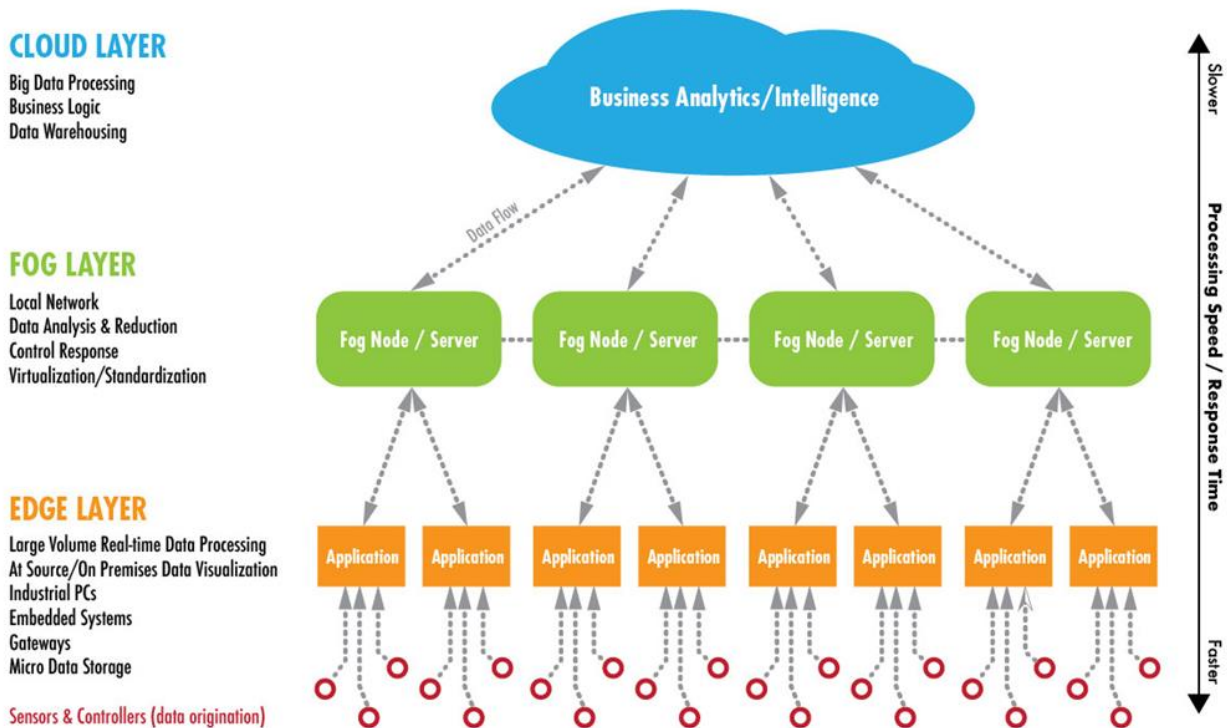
CLOUD LAYER
Big Data Processing
Business Logic
Data Warehousing

Business Analytics/Intelligence

Data Flow

FOG LAYER
Local Network
Data Analysis & Reduction
Control Response
Virtualization/Standardization

Fog Node / Server
Fog Node / Server
Fog Node / Server
Fog Node / Server

EDGE LAYER
Large Volume Real-time Data Processing
At Source/On Premises Data Visualization
Industrial PCs
Embedded Systems
Gateways
Micro Data Storage

Application
Application
Application
Application
Application
Application
Application
Application

Sensors & Controllers (data origination)

Slower
Processing Speed / Response Time
Faster